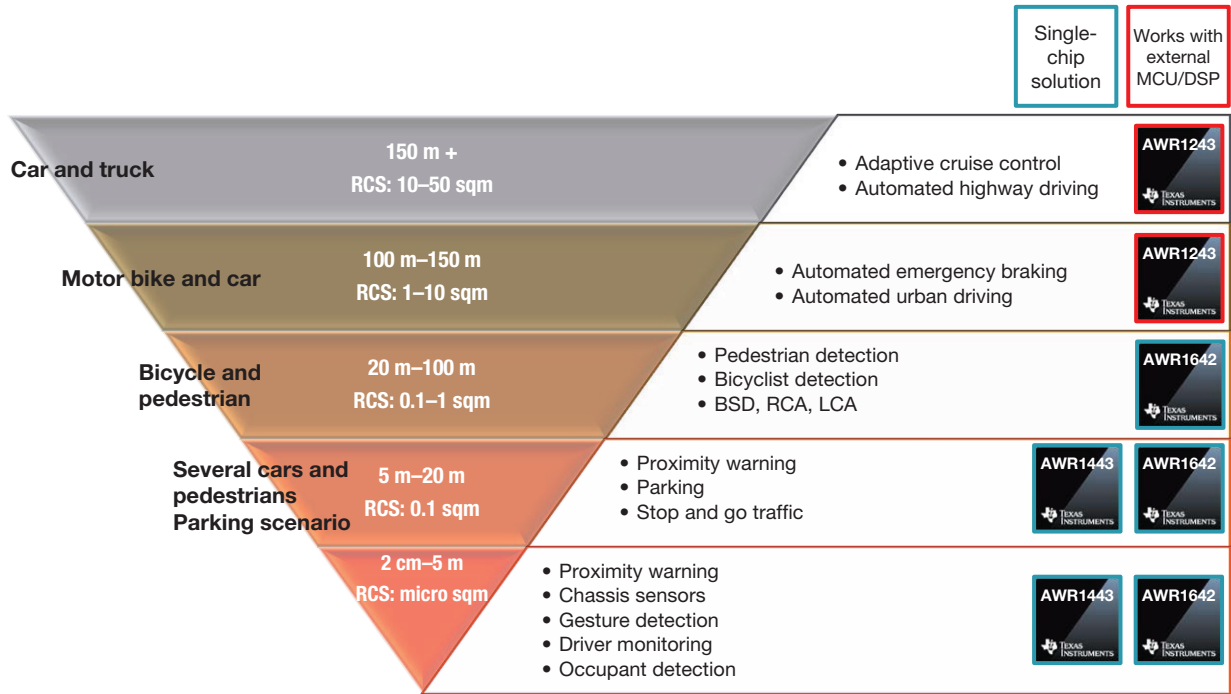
Single-chip solution

Works with external MCU/DSP

Car and truck

150 m +
RCS: 10–50 sqm

• Adaptive cruise control
• Automated highway driving

AWR1243
TEXAS INSTRUMENTS

Motor bike and car

100 m–150 m
RCS: 1–10 sqm

• Automated emergency braking
• Automated urban driving

AWR1243
TEXAS INSTRUMENTS

Bicycle and pedestrian

20 m–100 m
RCS: 0.1–1 sqm

• Pedestrian detection
• Bicyclist detection
• BSD, RCA, LCA

AWR1642
TEXAS INSTRUMENTS

Several cars and pedestrians
Parking scenario

5 m–20 m
RCS: 0.1 sqm

• Proximity warning
• Parking
• Stop and go traffic

AWR1443
TEXAS INSTRUMENTS

AWR1642
TEXAS INSTRUMENTS

2 cm–5 m
RCS: micro sqm

• Proximity warning
• Chassis sensors
• Gesture detection
• Driver monitoring
• Occupant detection

AWR1443
TEXAS INSTRUMENTS

AWR1642
TEXAS INSTRUMENTS